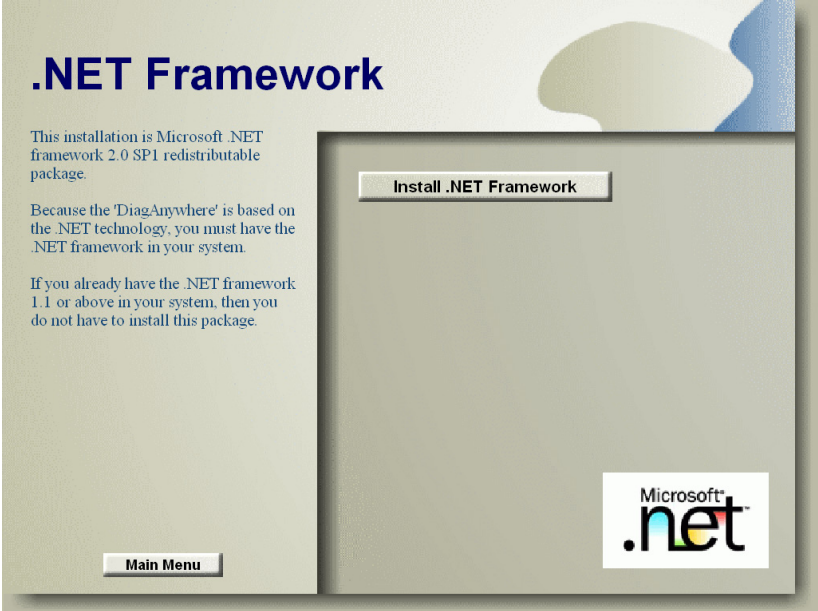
.NET Framework

This installation is Microsoft .NET framework 2.0 SP1 redistributable package.

Because the 'DiagAnywhere' is based on the .NET technology, you must have the .NET framework in your system.

If you already have the .NET framework 1.1 or above in your system, then you do not have to install this package.

Install .NET Framework

Microsoft®
.net™

Main Menu